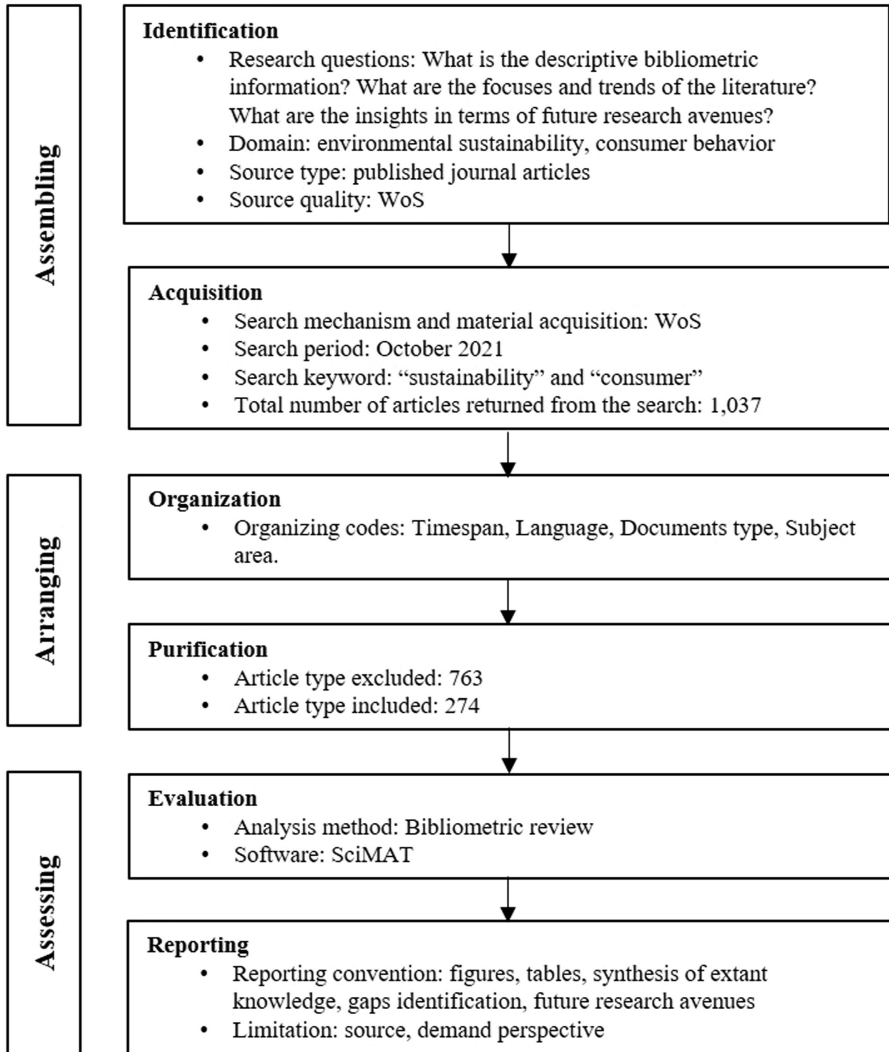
Assembling

Identification
- Research questions: What is the descriptive bibliometric information? What are the focuses and trends of the literature? What are the insights in terms of future research avenues?
- Domain: environmental sustainability, consumer behavior
- Source type: published journal articles
- Source quality: WoS

Acquisition
- Search mechanism and material acquisition: WoS
- Search period: October 2021
- Search keyword: "sustainability" and "consumer"
- Total number of articles returned from the search: 1,037

Arranging

Organization
- Organizing codes: Timespan, Language, Documents type, Subject area.

Purification
- Article type excluded: 763
- Article type included: 274

Assessing

Evaluation
- Analysis method: Bibliometric review
- Software: SciMAT

Reporting
- Reporting convention: figures, tables, synthesis of extant knowledge, gaps identification, future research avenues
- Limitation: source, demand perspective